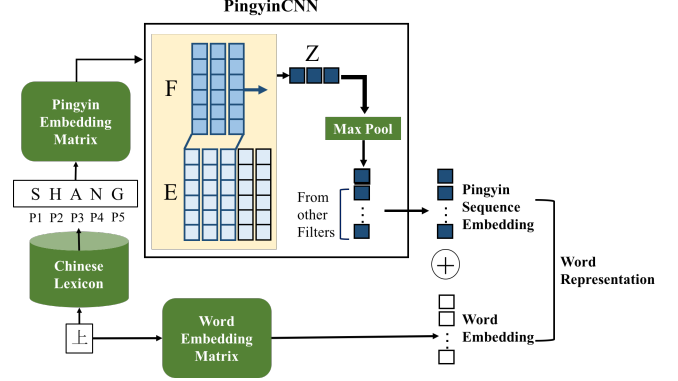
PingyinCNN

Pingyin Embedding Matrix

S H A N G

P1 P2 P3 P4 P5

Chinese Lexicon

上

F

E

Z

Max Pool

From other Filters

Pingyin Sequence Embedding

$\oplus$

Word Embedding

Word Representation

Word Embedding Matrix